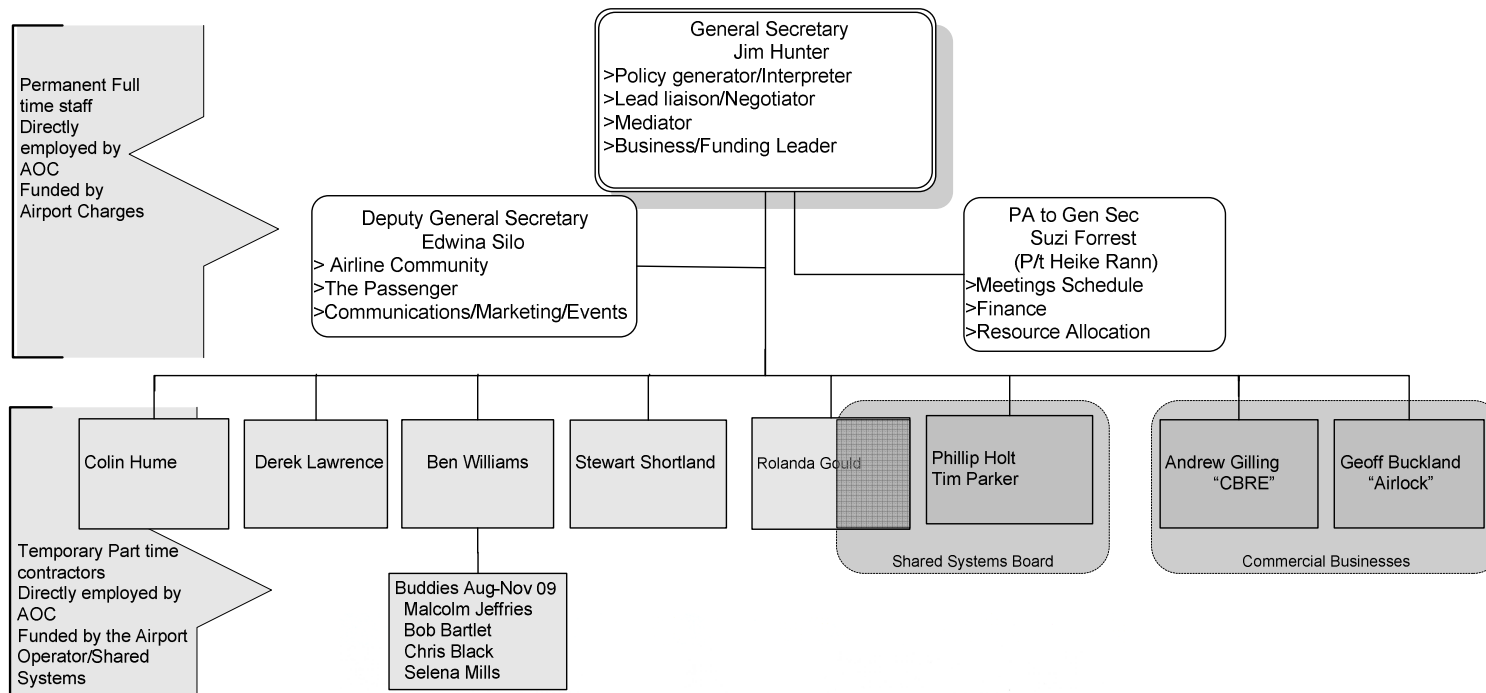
Permanent Full time staff Directly employed by AOC Funded by Airport Charges

General Secretary
Jim Hunter
>Policy generator/Interpreter
>Lead liaison/Negotiator
>Mediator
>Business/Funding Leader

Deputy General Secretary
Edwina Silo
> Airline Community
>The Passenger
>Communications/Marketing/Events

PA to Gen Sec
Suzi Forrest
(P/t Heike Rann)
>Meetings Schedule
>Finance
>Resource Allocation

Colin Hume

Derek Lawrence

Ben Williams

Stewart Shortland

Rolanda Gould

Phillip Holt
Tim Parker

Shared Systems Board

Andrew Gilling
"CBRE"

Geoff Buckland
"Airlock"

Commercial Businesses

Buddies Aug-Nov 09
Malcolm Jeffries
Bob Bartlet
Chris Black
Selena Mills

Temporary Part time contractors Directly employed by AOC Funded by the Airport Operator/Shared Systems